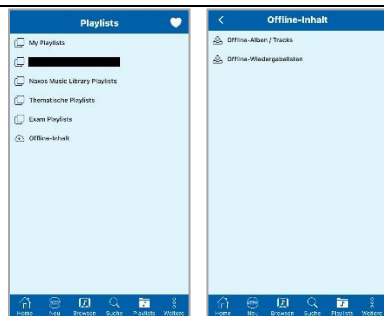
Playlists

My Playlists

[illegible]

Naxos Music Library Playlists

Thematische Playlists

Exam Playlists

Offline-Inhalt

Home Neu Browsen Suche Playlists Weitere

<

Offline-Inhalt

Offline-Alben / Tracks

Offline-Wiedergabelisten

Home Neu Browsen Suche Playlists Weitere